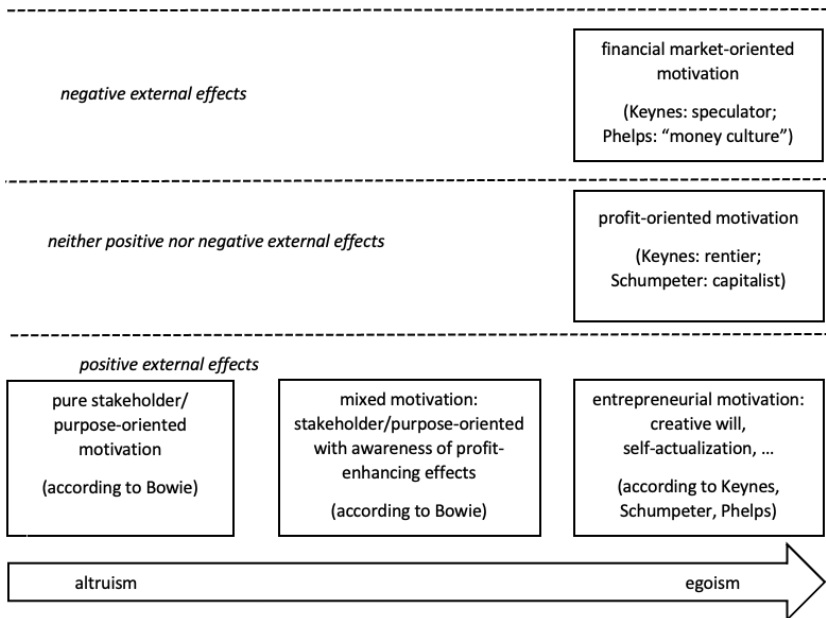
negative external effects

financial market-oriented motivation

(Keynes: speculator; Phelps: “money culture”)

neither positive nor negative external effects

profit-oriented motivation

(Keynes: rentier; Schumpeter: capitalist)

positive external effects

pure stakeholder/ purpose-oriented motivation

(according to Bowie)

mixed motivation: stakeholder/purpose-oriented with awareness of profit-enhancing effects

(according to Bowie)

entrepreneurial motivation: creative will, self-actualization, …

(according to Keynes, Schumpeter, Phelps)

altruism

egoism